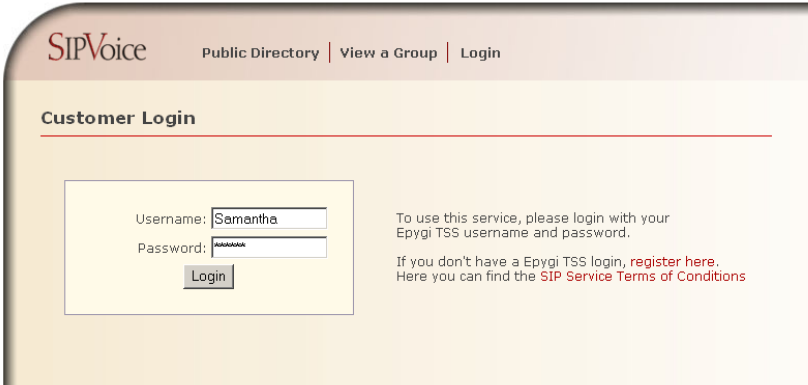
SIPVoice

Public Directory | View a Group | Login

Customer Login

Username: Samantha
Password: ******
Login

To use this service, please login with your Epygi TSS username and password.

If you don't have a Epygi TSS login, register here. Here you can find the SIP Service Terms of Conditions